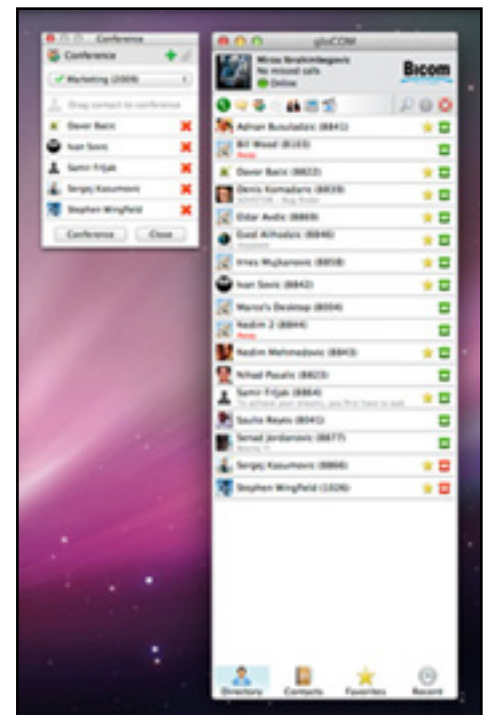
Conference

Conference

Marketing (2009)

Drag contact to conference

Davor Bacic

Ivan Sovic

Samir Fritjak

Sergej Kasumovic

Stephen Wingfield

Conference

Close

gloCOM

Mirza Ibrahimbegovic

No missed calls

Online

Bicom

Adnan Busuladzic (8841)

Bill Wood (8103)

Away

Davor Bacic (8822)

Denis Komadaric (8839)

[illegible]

Eldar Avdic (8869)

Eval Alihodzic (8846)

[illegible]

Irnes Mujkanovic (8858)

Ivan Sovic (8842)

Marco's Desktop (8004)

Nedim 2 (8844)

Away

Nedim Mehmedovic (8843)

Nihad Pasalic (8823)

Samir Fritjak (8864)

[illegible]

Saulo Reyes (8041)

Senad Jordanovic (8877)

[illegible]

Sergej Kasumovic (8866)

Stephen Wingfield (1026)

Directory

Contacts

Favorites

Recent